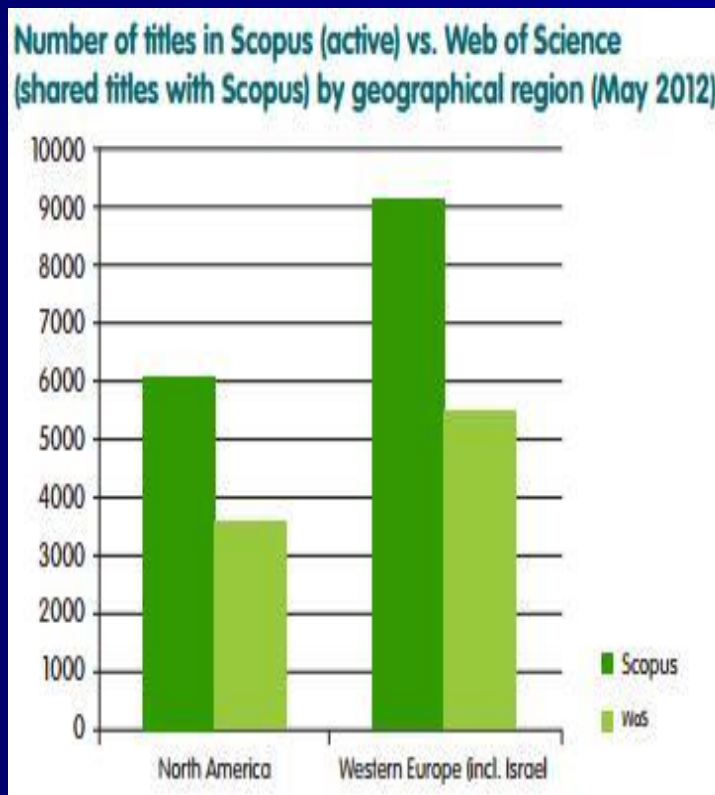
Number of titles in Scopus (active) vs. Web of Science (shared titles with Scopus) by geographical region (May 2012)

10000
9000
8000
7000
6000
5000
4000
3000
2000
1000
0

North America
Western Europe (incl. Israel

Scopus
WoS